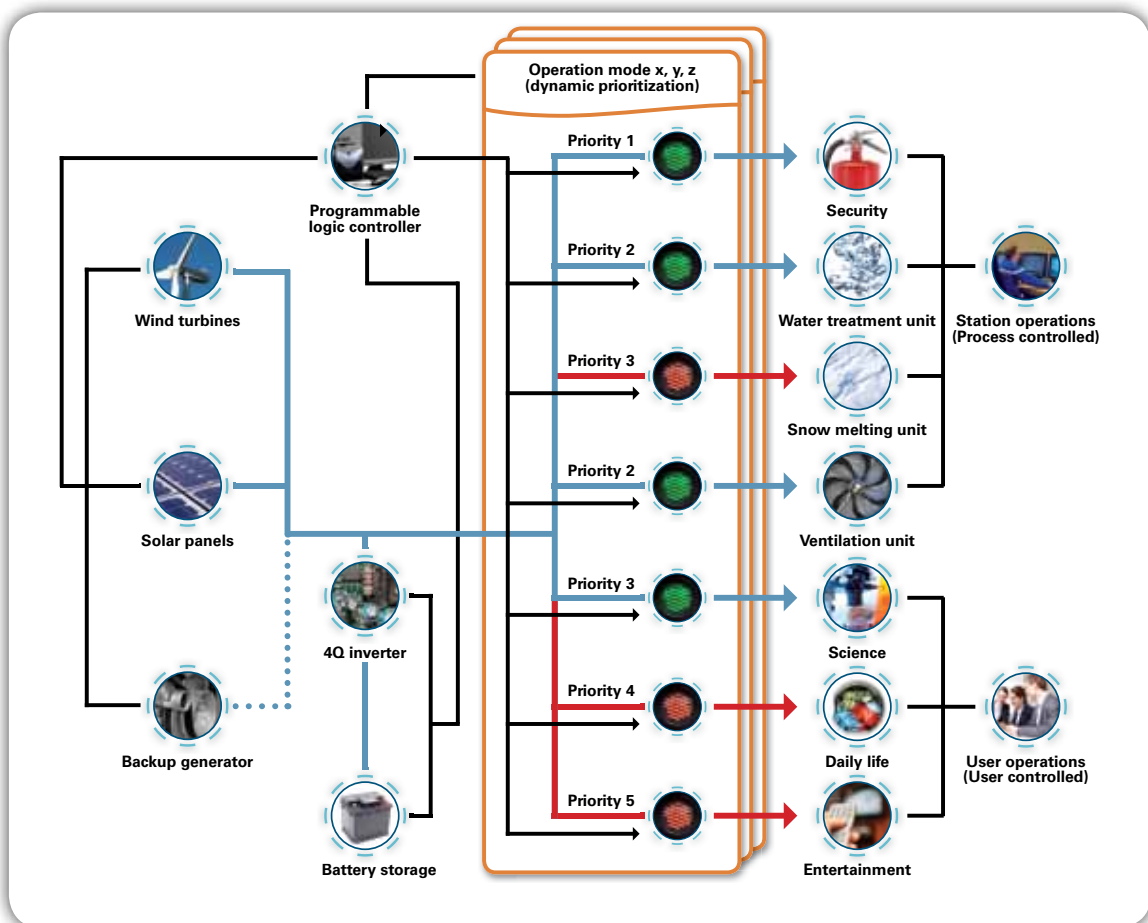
Operation mode x, y, z
(dynamic prioritization)

Programmable logic controller

Wind turbines

Solar panels

Backup generator

4Q inverter

Battery storage

Priority 1

Priority 2

Priority 3

Priority 2

Priority 3

Priority 4

Priority 5

Security

Water treatment unit

Snow melting unit

Ventilation unit

Science

Daily life

Entertainment

Station operations
(Process controlled)

User operations
(User controlled)